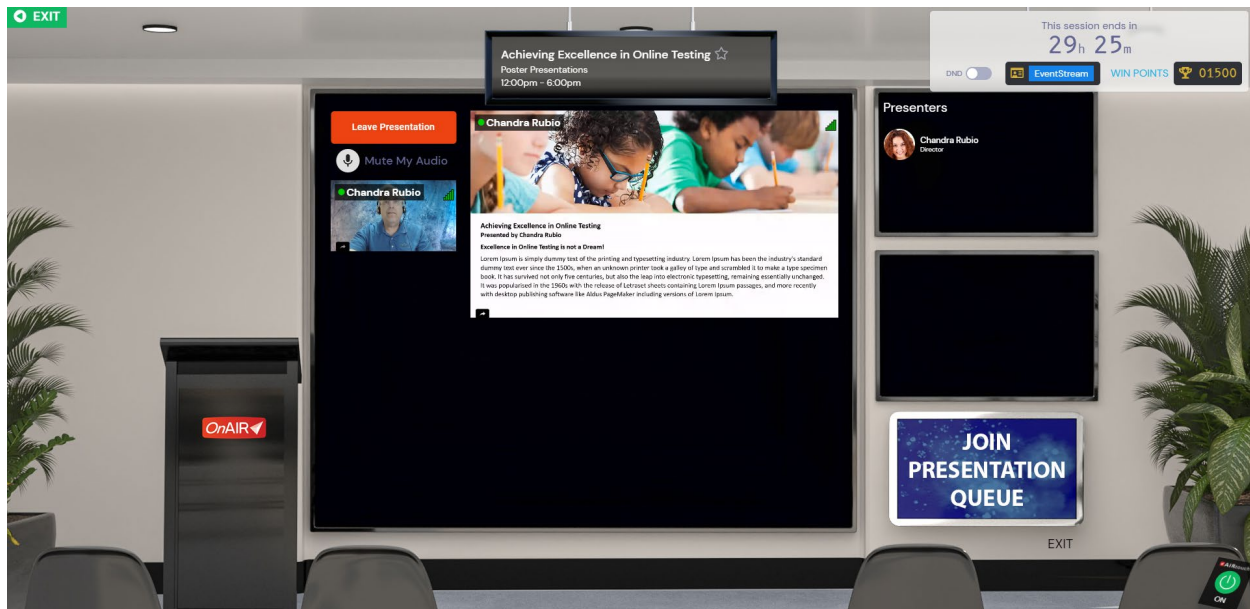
EXIT

Achieving Excellence in Online Testing ☆
Poster Presentations
12:00pm - 6:00pm

This session ends in
29h 25m
DND
EventStream
WIN POINTS 01500

Leave Presentation
Mute My Audio
Chandra Rubio

Chandra Rubio

Achieving Excellence in Online Testing
Presented by Chandra Rubio
Excellence in Online Testing is not a Dream!
Lorem Ipsum is simply dummy text of the printing and typesetting industry. Lorem Ipsum has been the industry's standard dummy text ever since the 1500s, when an unknown printer took a galley of type and scrambled it to make a type specimen book. It has survived not only five centuries, but also the leap into electronic typesetting, remaining essentially unchanged. It was popularised in the 1960s with the release of Letraset sheets containing Lorem Ipsum passages, and more recently with desktop publishing software like Aldus PageMaker including versions of Lorem Ipsum.

Presenters
Chandra Rubio
Director

OnAIR

JOIN PRESENTATION QUEUE

EXIT

ON